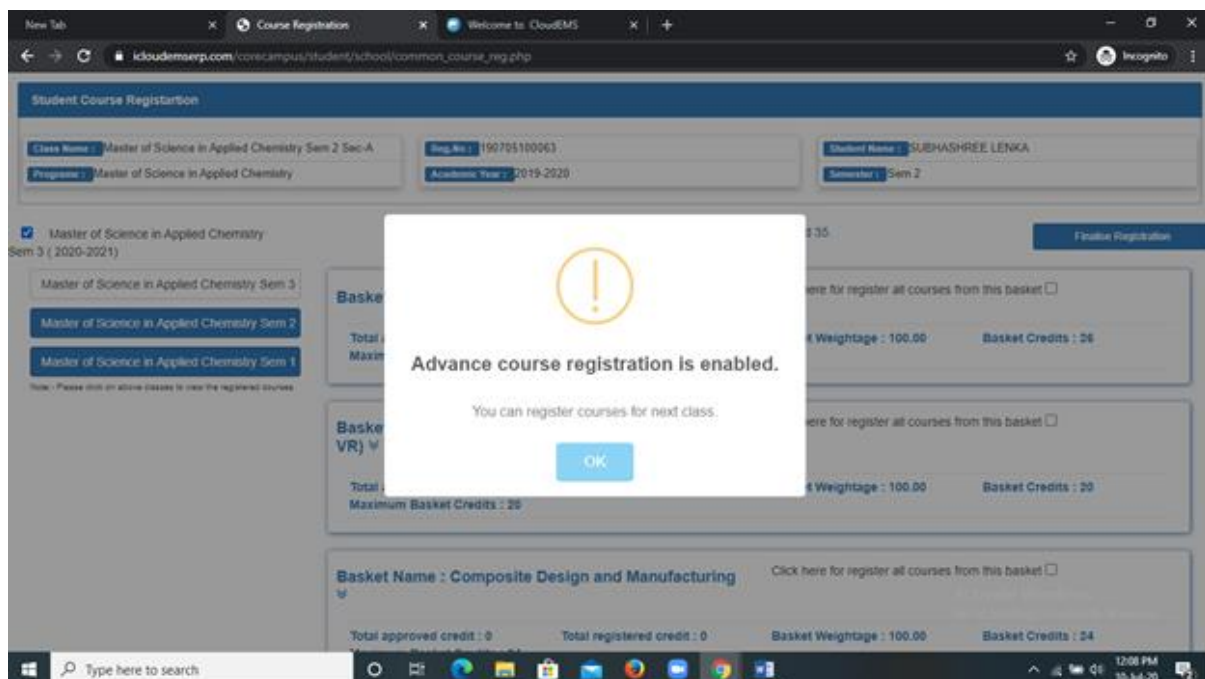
New Tab
Course Registration
Welcome to CloudEMS
icloudemserp.com/corecampus/student/school/common_course_reg.php
Incognito

Student Course Registartion

Class Name : Master of Science in Applied Chemistry Sem 2 Sec-A
Programme : Master of Science in Applied Chemistry
Reg.No : 190705100063
Academic Year : 2019-2020
Student Name : SUBHASHREE LENKA
Semester : Sem 2

Master of Science in Applied Chemistry Sem 3 ( 2020-2021)
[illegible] 35
Finalise Registration

Master of Science in Applied Chemistry Sem 3
Master of Science in Applied Chemistry Sem 2
Master of Science in Applied Chemistry Sem 1
Note : Please click on above classes to view the registered courses

Baske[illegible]
ere for register all courses from this basket
Total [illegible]
Maxim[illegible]
Weightage : 100.00
Basket Credits : 26

Baske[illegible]
VR)
ere for register all courses from this basket
Total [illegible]
Maximum Basket Credits : 20
Weightage : 100.00
Basket Credits : 20

Advance course registration is enabled.
You can register courses for next class.
OK

Basket Name : Composite Design and Manufacturing
Click here for register all courses from this basket
Total approved credit : 0
Total registered credit : 0
Basket Weightage : 100.00
Basket Credits : 24

Type here to search
12:08 PM
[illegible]